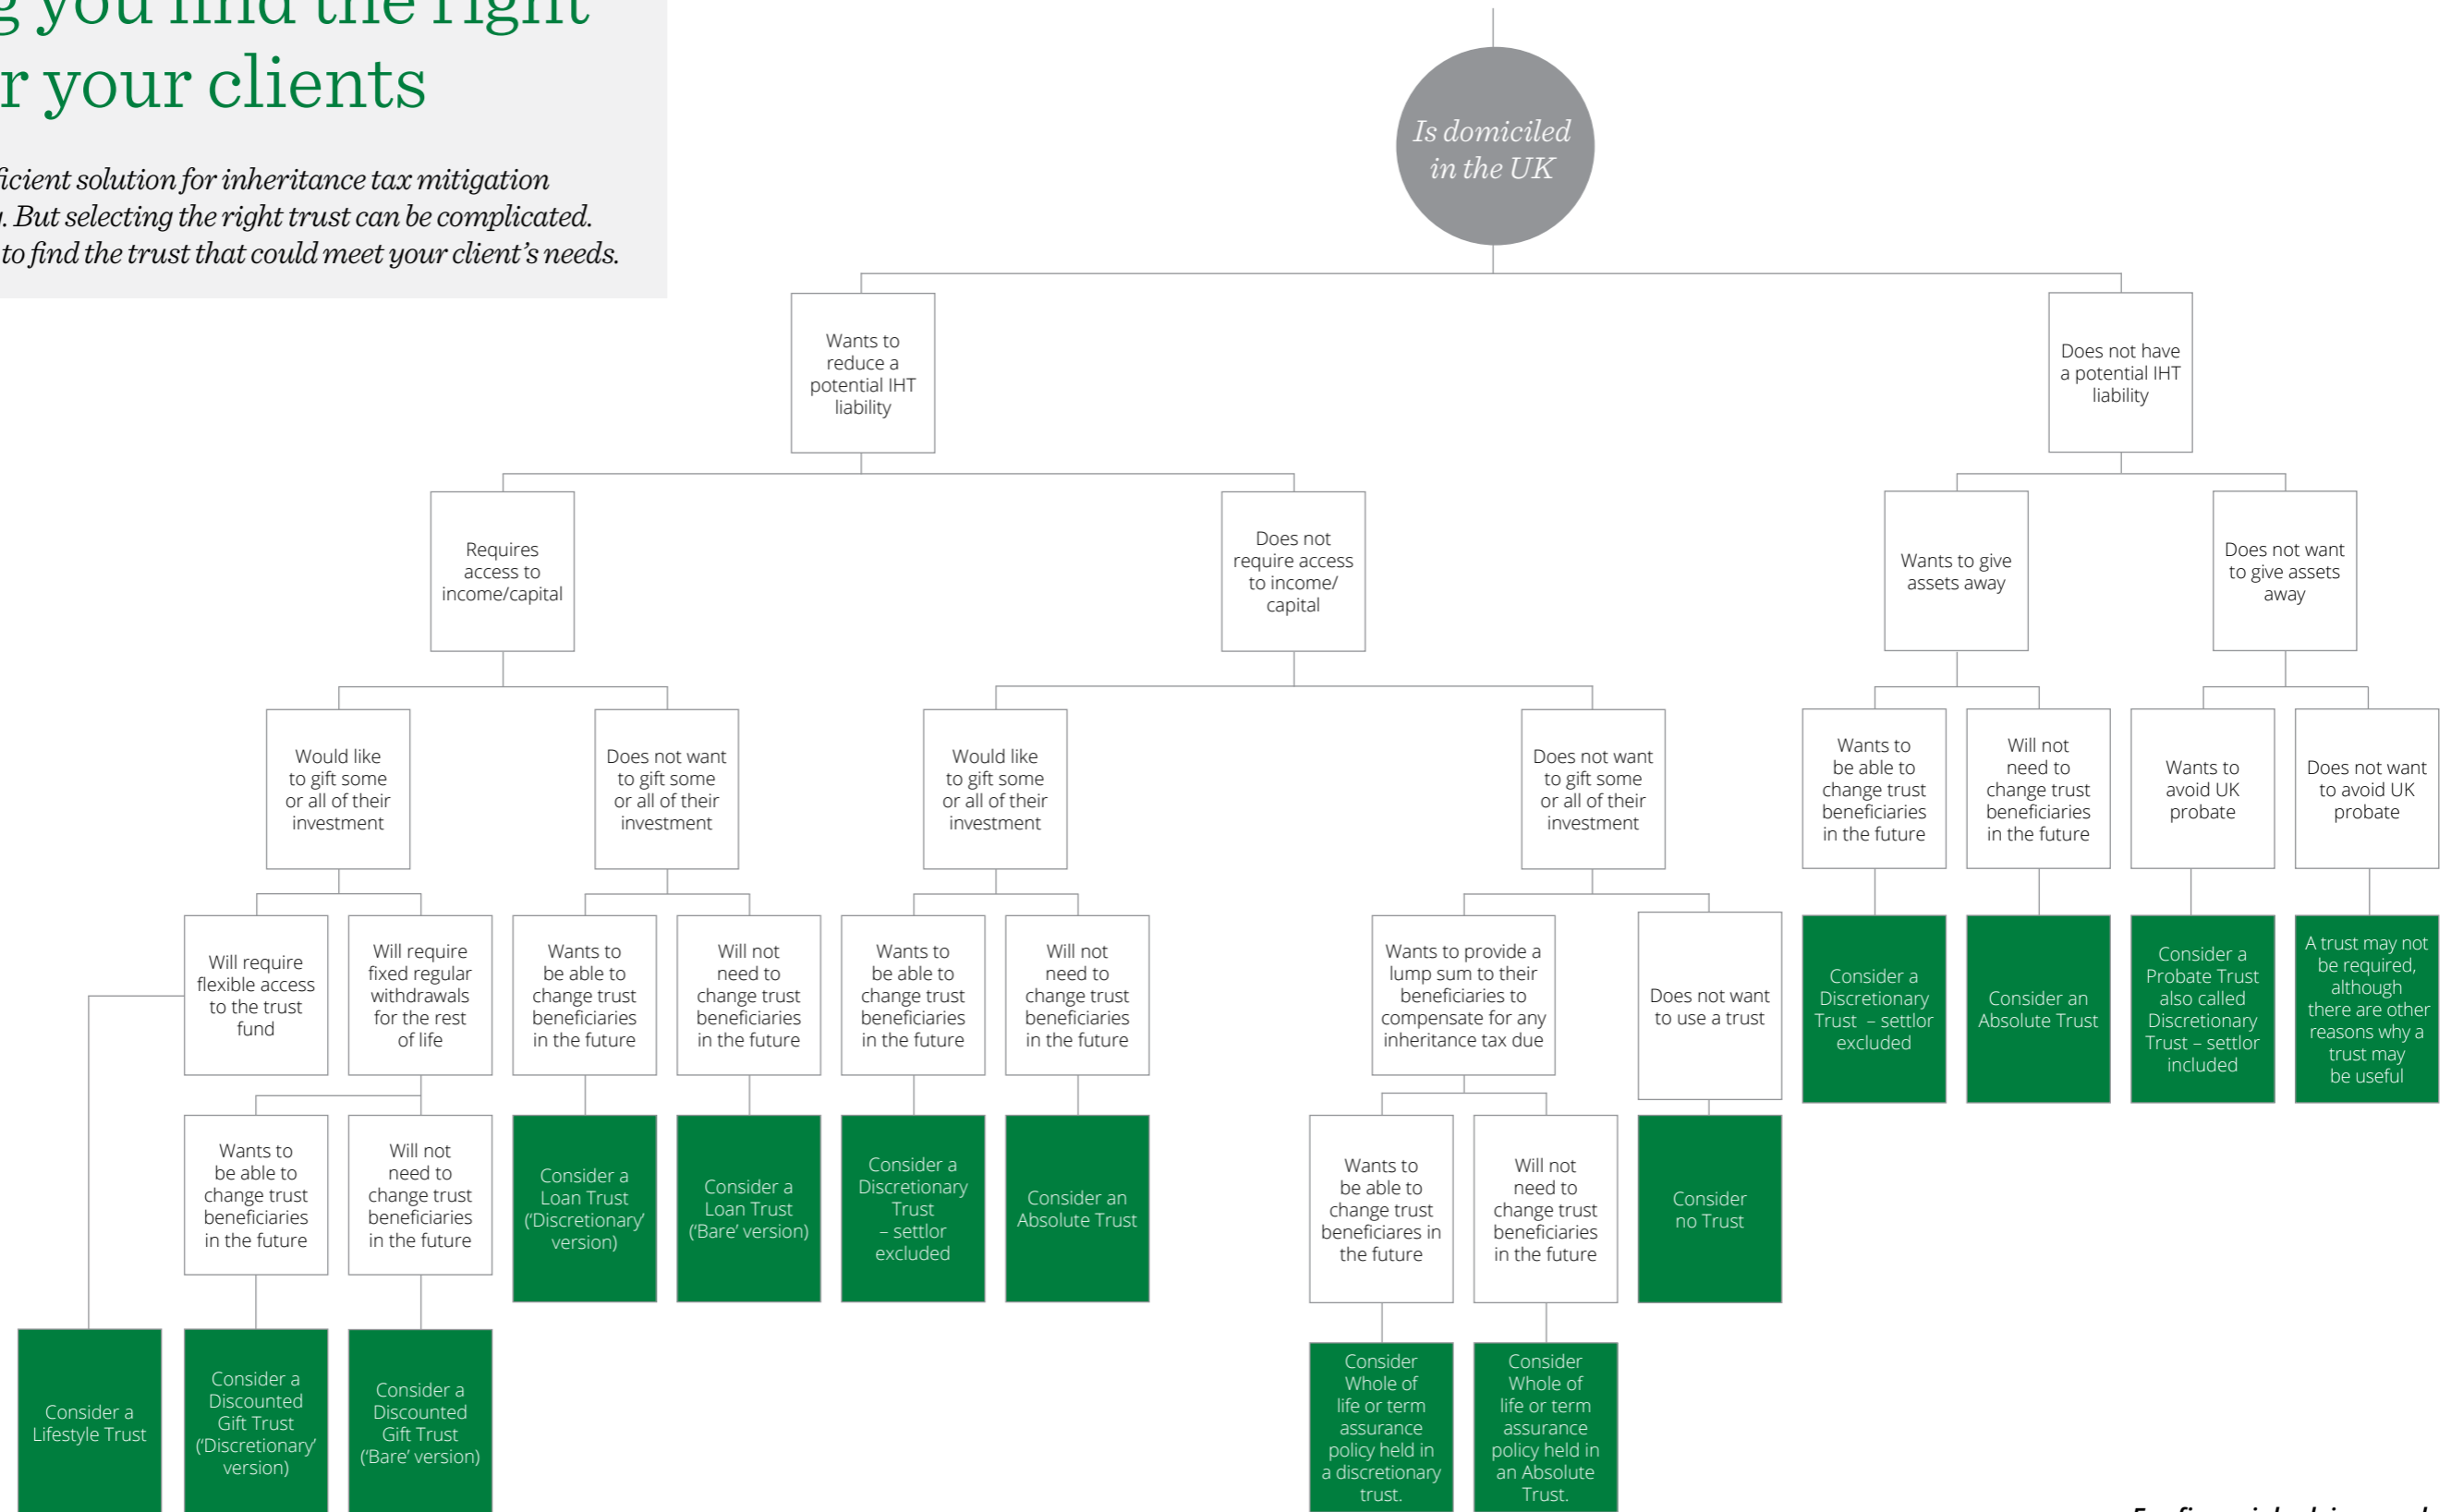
g you find the right
r your clients

icient solution for inheritance tax mitigation
. But selecting the right trust can be complicated.
to find the trust that could meet your client's needs.

Is domiciled in the UK

Wants to reduce a potential IHT liability

Does not have a potential IHT liability

Requires access to income/capital

Does not require access to income/ capital

Wants to give assets away

Does not want to give assets away

Would like to gift some or all of their investment

Does not want to gift some or all of their investment

Would like to gift some or all of their investment

Does not want to gift some or all of their investment

Wants to be able to change trust beneficiaries in the future

Will not need to change trust beneficiaries in the future

Wants to avoid UK probate

Does not want to avoid UK probate

Will require flexible access to the trust fund

Will require fixed regular withdrawals for the rest of life

Wants to be able to change trust beneficiaries in the future

Will not need to change trust beneficiaries in the future

Wants to be able to change trust beneficiaries in the future

Will not need to change trust beneficiaries in the future

Wants to provide a lump sum to their beneficiaries to compensate for any inheritance tax due

Does not want to use a trust

Consider a Discretionary Trust – settlor excluded

Consider an Absolute Trust

Consider a Probate Trust also called Discretionary Trust – settlor included

A trust may not be required, although there are other reasons why a trust may be useful

Wants to be able to change trust beneficiaries in the future

Will not need to change trust beneficiaries in the future

Consider a Loan Trust ('Discretionary' version)

Consider a Loan Trust ('Bare' version)

Consider a Discretionary Trust – settlor excluded

Consider an Absolute Trust

Wants to be able to change trust beneficiaries in the future

Will not need to change trust beneficiaries in the future

Consider no Trust

Consider a Lifestyle Trust

Consider a Discounted Gift Trust ('Discretionary' version)

Consider a Discounted Gift Trust ('Bare' version)

Consider Whole of life or term assurance policy held in a discretionary trust.

Consider Whole of life or term assurance policy held in an Absolute Trust.

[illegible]